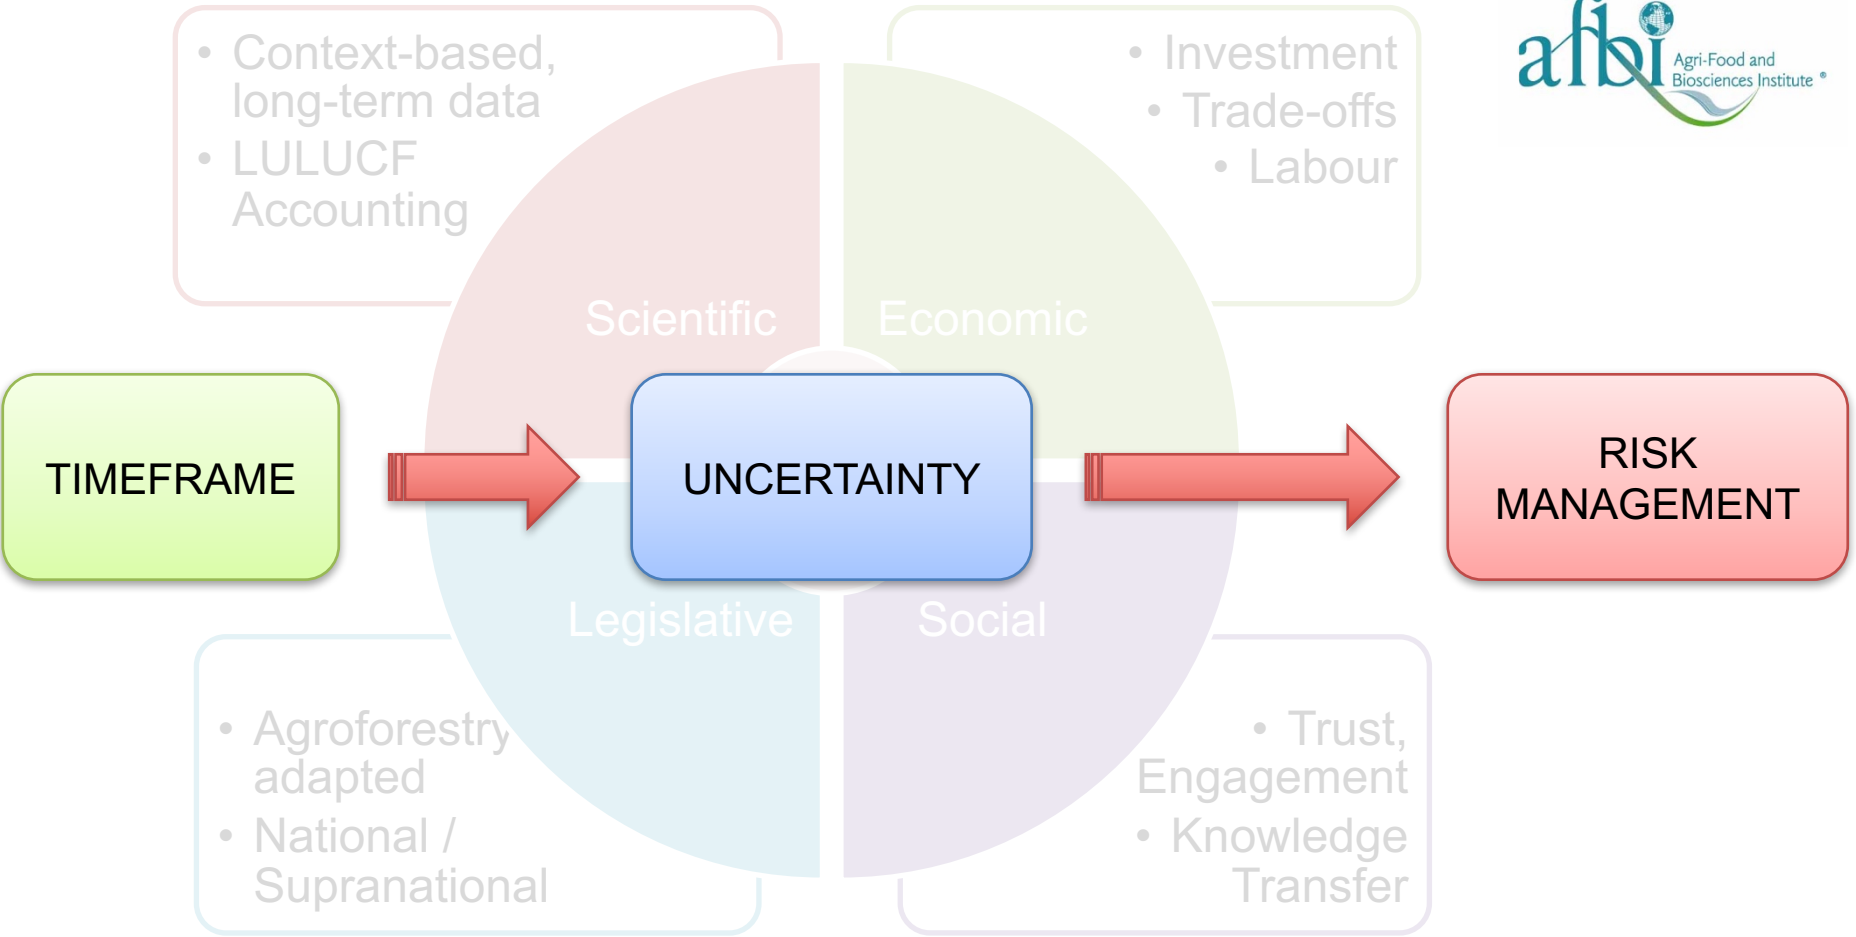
• Context-based, long-term data
• LULUCF Accounting

• Investment
• Trade-offs
• Labour

afbi Agri-Food and Biosciences Institute ®

Scientific

Economic

TIMEFRAME

UNCERTAINTY

RISK MANAGEMENT

Legislative

Social

• Agroforestry adapted
• National / Supranational

• Trust, Engagement
• Knowledge Transfer